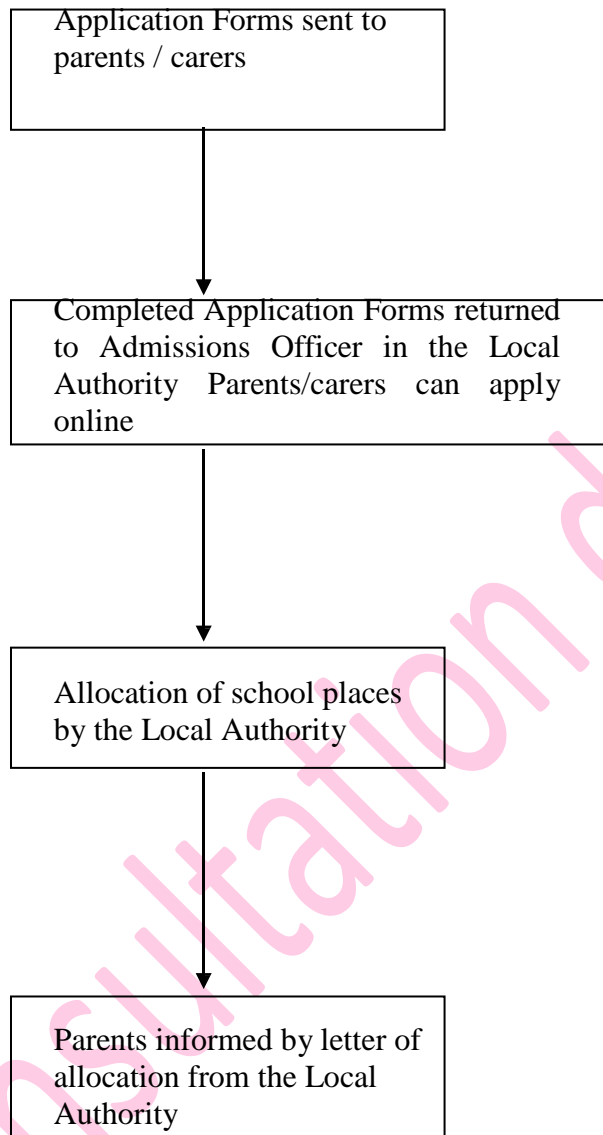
Application Forms sent to parents / carers

Completed Application Forms returned to Admissions Officer in the Local Authority Parents/carers can apply online

Allocation of school places by the Local Authority

Parents informed by letter of allocation from the Local Authority

Consultation d